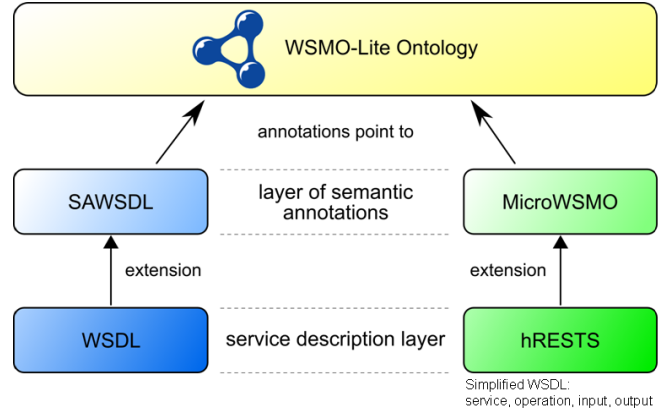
WSMO-Lite Ontology

annotations point to

SAWSDL

layer of semantic annotations

MicroWSMO

extension

extension

WSDL

service description layer

hRESTS

Simplified WSDL: service, operation, input, output